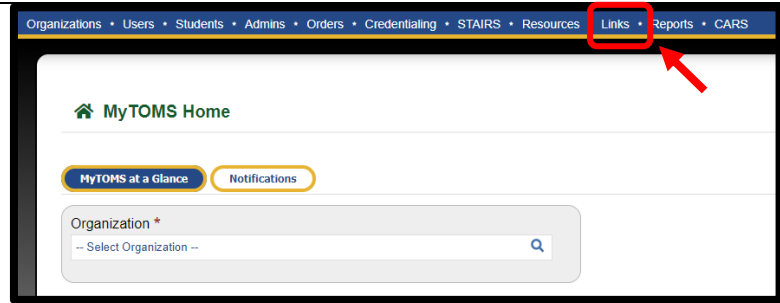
Organizations • Users • Students • Admins • Orders • Credentialing • STAIRS • Resources • Links • Reports • CARS

MyTOMS Home

MyTOMS at a Glance

Notifications

Organization *

-- Select Organization --